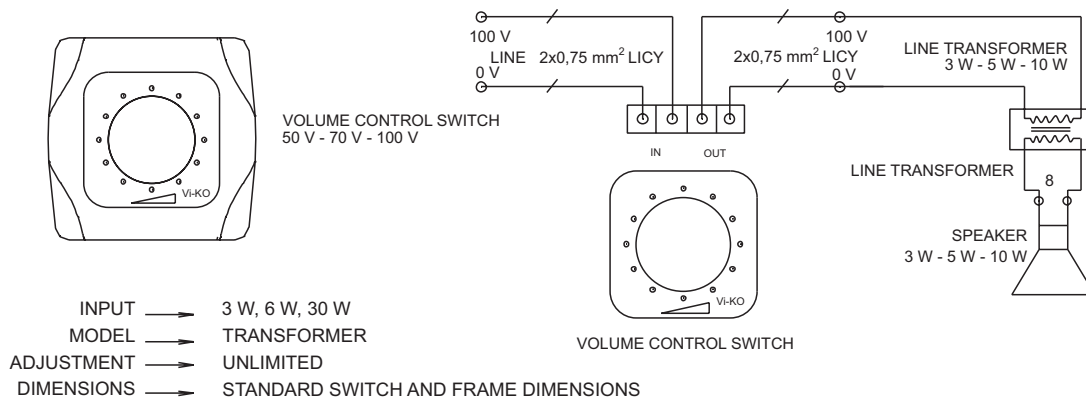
Vi-KO

VOLUME CONTROL SWITCH
50 V - 70 V - 100 V

100 V
LINE
0 V

2x0,75 mm$^2$ LICY

2x0,75 mm$^2$ LICY

100 V
0 V

LINE TRANSFORMER
3 W - 5 W - 10 W

IN
OUT

Vi-KO

VOLUME CONTROL SWITCH

LINE TRANSFORMER

8

SPEAKER
3 W - 5 W - 10 W

INPUT 3 W, 6 W, 30 W
MODEL TRANSFORMER
ADJUSTMENT UNLIMITED
DIMENSIONS STANDARD SWITCH AND FRAME DIMENSIONS